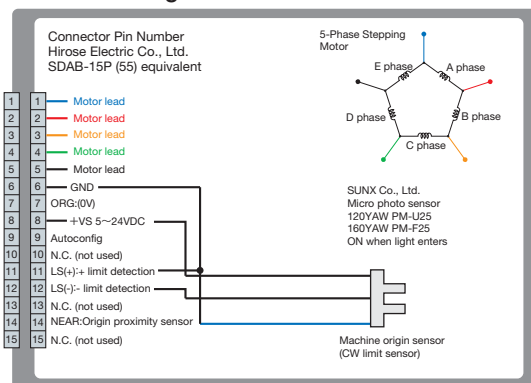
Connector Pin Number
Hirose Electric Co., Ltd.
SDAB-15P (55) equivalent

5-Phase Stepping Motor

E phase
A phase
D phase
B phase
C phase

| | | |
|---|---|---|
| 1 | 1 | Motor lead |
| 2 | 2 | Motor lead |
| 3 | 3 | Motor lead |
| 4 | 4 | Motor lead |
| 5 | 5 | Motor lead |
| 6 | 6 | GND |
| 7 | 7 | ORG:(0V) |
| 8 | 8 | +VS 5~24VDC |
| 9 | 9 | Autoconfig |
| 10 | 10 | N.C. (not used) |
| 11 | 11 | LS(+):+ limit detection |
| 12 | 12 | LS(-):- limit detection |
| 13 | 13 | N.C. (not used) |
| 14 | 14 | NEAR:Origin proximity sensor |
| 15 | 15 | N.C. (not used) |

SUNX Co., Ltd.
Micro photo sensor
120YAW PM-U25
160YAW PM-F25
ON when light enters

Machine origin sensor
(CW limit sensor)